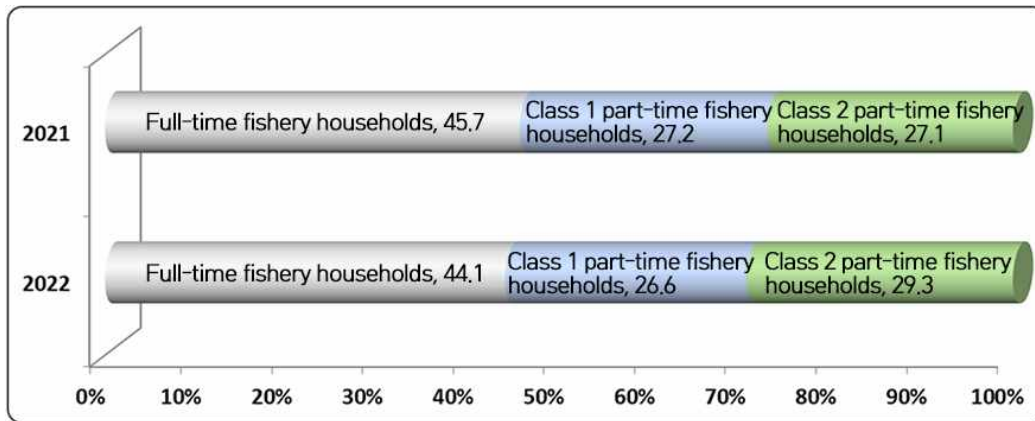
2021

Full-time fishery households, 45.7

Class 1 part-time fishery households, 27.2

Class 2 part-time fishery households, 27.1

2022

Full-time fishery households, 44.1

Class 1 part-time fishery households, 26.6

Class 2 part-time fishery households, 29.3

0% 10% 20% 30% 40% 50% 60% 70% 80% 90% 100%